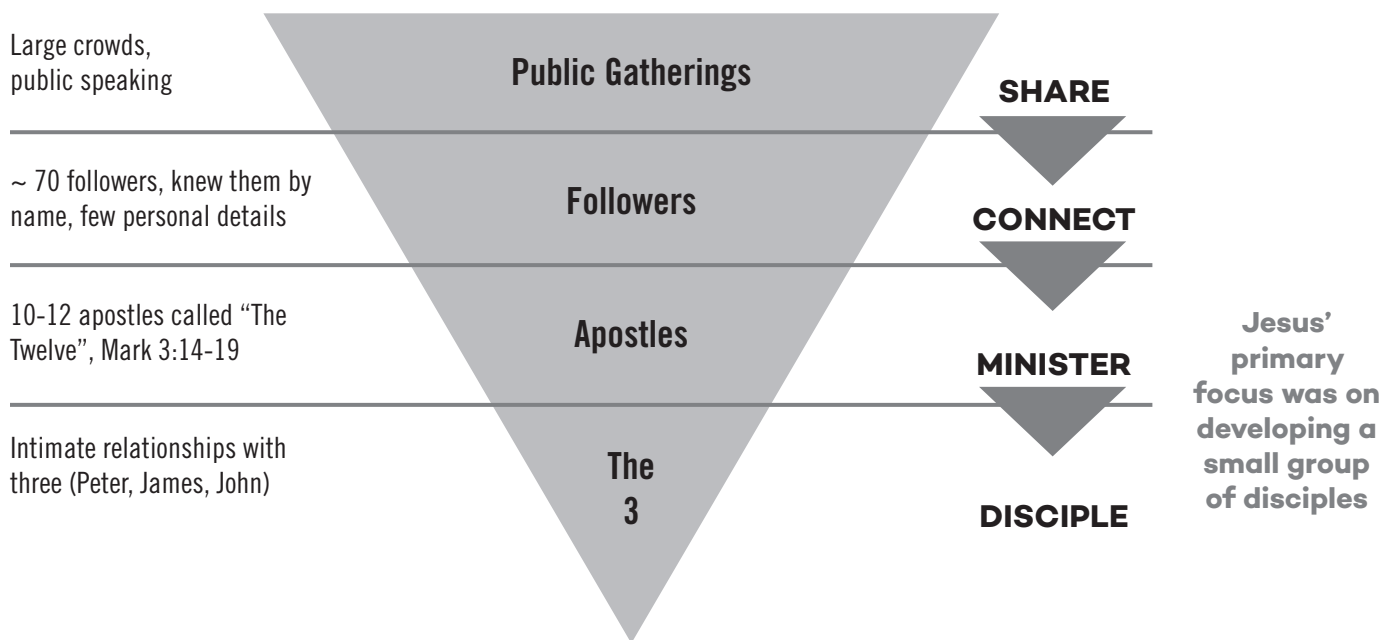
Large crowds, public speaking

Public Gatherings

SHARE

~ 70 followers, knew them by name, few personal details

Followers

CONNECT

10-12 apostles called "The Twelve", Mark 3:14-19

Apostles

MINISTER

Intimate relationships with three (Peter, James, John)

The 3

DISCIPLE

Jesus' primary focus was on developing a small group of disciples